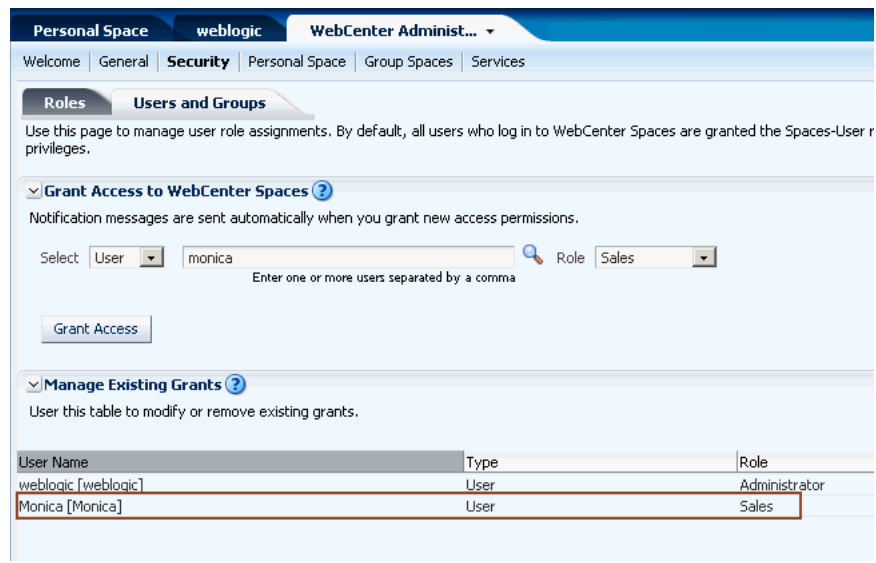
Personal Space | weblogic | WebCenter Administ... ▾

Welcome | General | Security | Personal Space | Group Spaces | Services

Roles | Users and Groups

Use this page to manage user role assignments. By default, all users who log in to WebCenter Spaces are granted the Spaces-User r privileges.

Grant Access to WebCenter Spaces

Notification messages are sent automatically when you grant new access permissions.

Select User monica Role Sales

Enter one or more users separated by a comma

Grant Access

Manage Existing Grants

User this table to modify or remove existing grants.

| User Name | Type | Role |
|---|---|---|
| weblogic [weblogic] | User | Administrator |
| Monica [Monica] | User | Sales |